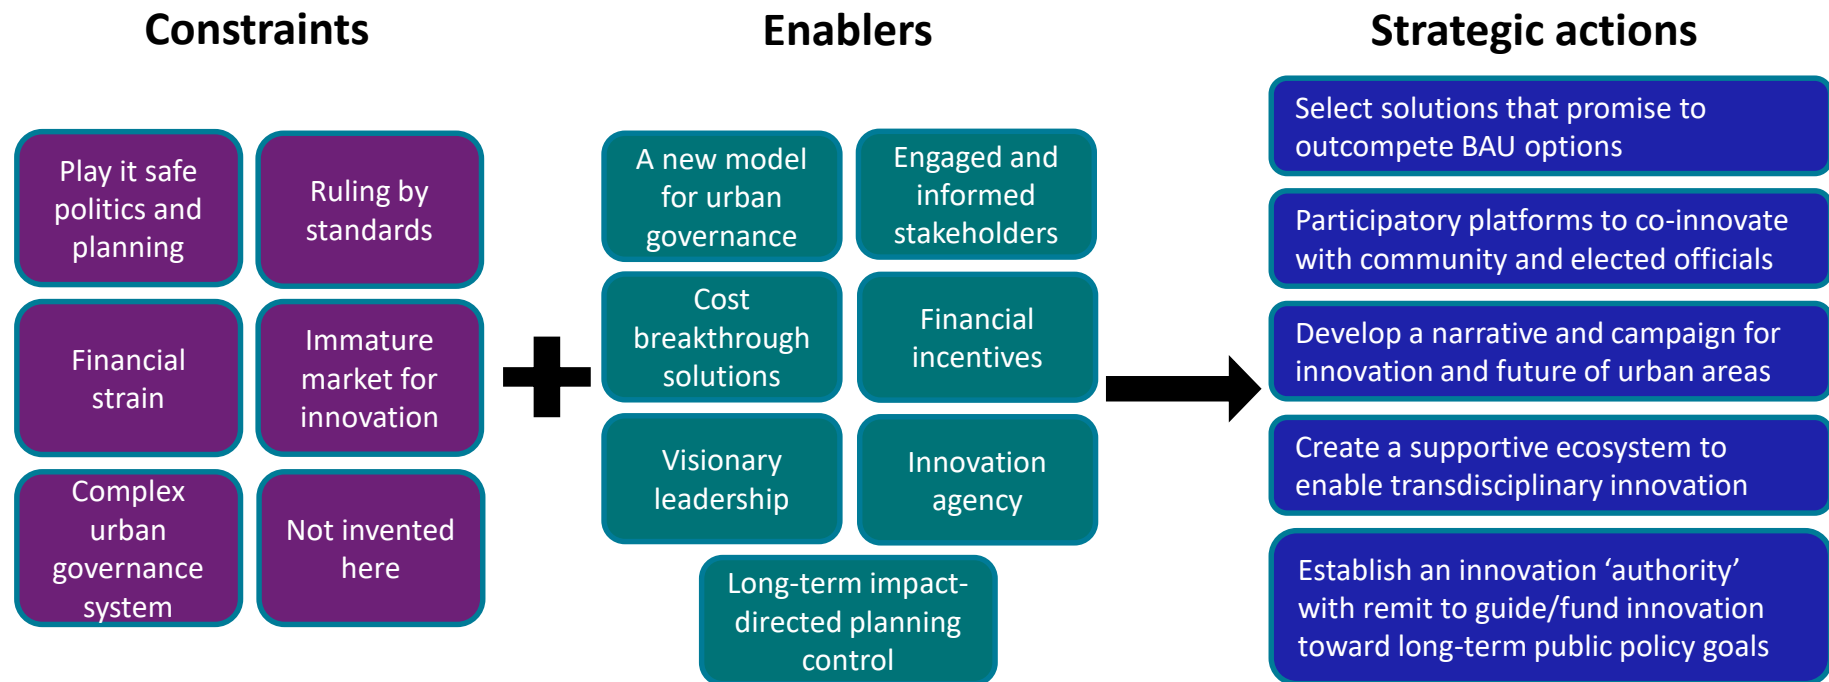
Constraints

Play it safe politics and planning

Ruling by standards

Financial strain

Immature market for innovation

Complex urban governance system

Not invented here

Enablers

A new model for urban governance

Engaged and informed stakeholders

Cost breakthrough solutions

Financial incentives

Visionary leadership

Innovation agency

Long-term impact-directed planning control

Strategic actions

Select solutions that promise to outcompete BAU options

Participatory platforms to co-innovate with community and elected officials

Develop a narrative and campaign for innovation and future of urban areas

Create a supportive ecosystem to enable transdisciplinary innovation

Establish an innovation ‘authority’ with remit to guide/fund innovation toward long-term public policy goals